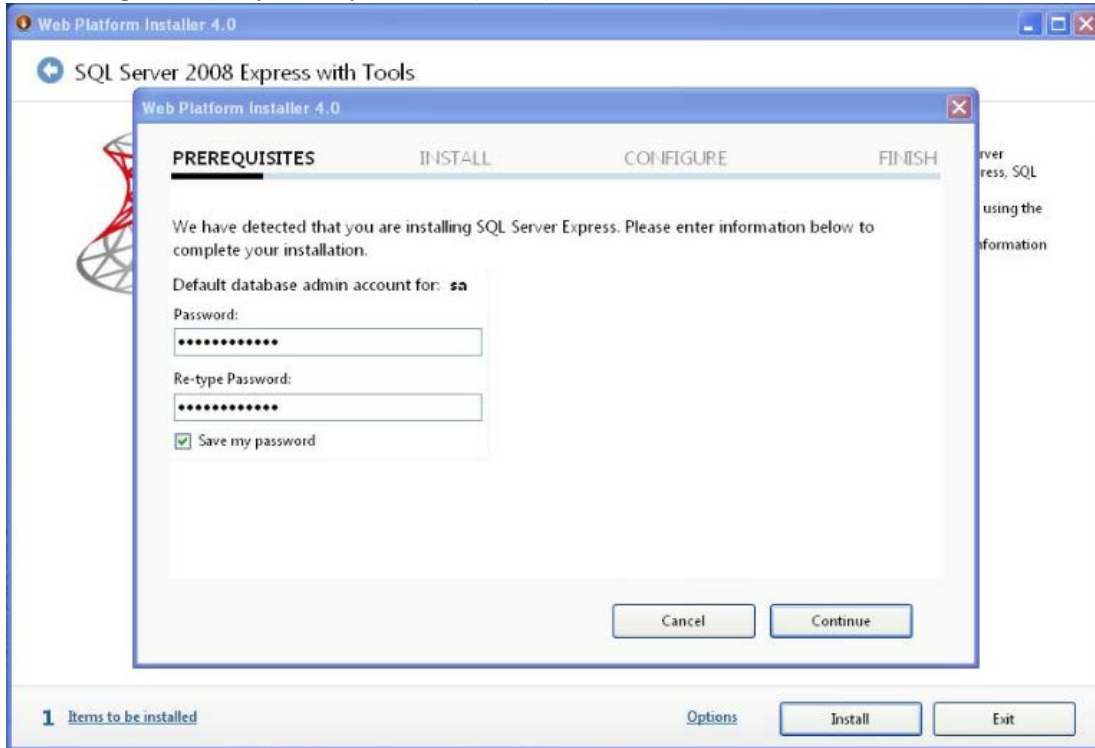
Web Platform Installer 4.0

SQL Server 2008 Express with Tools

Web Platform Installer 4.0

PREREQUISITES INSTALL CONFIGURE FINISH

rver
ress, SQL
using the
formation

We have detected that you are installing SQL Server Express. Please enter information below to complete your installation.

Default database admin account for: sa

Password:

•••••••••••••

Re-type Password:

•••••••••••••

Save my password

Cancel Continue

1 Items to be installed

Options Install Exit